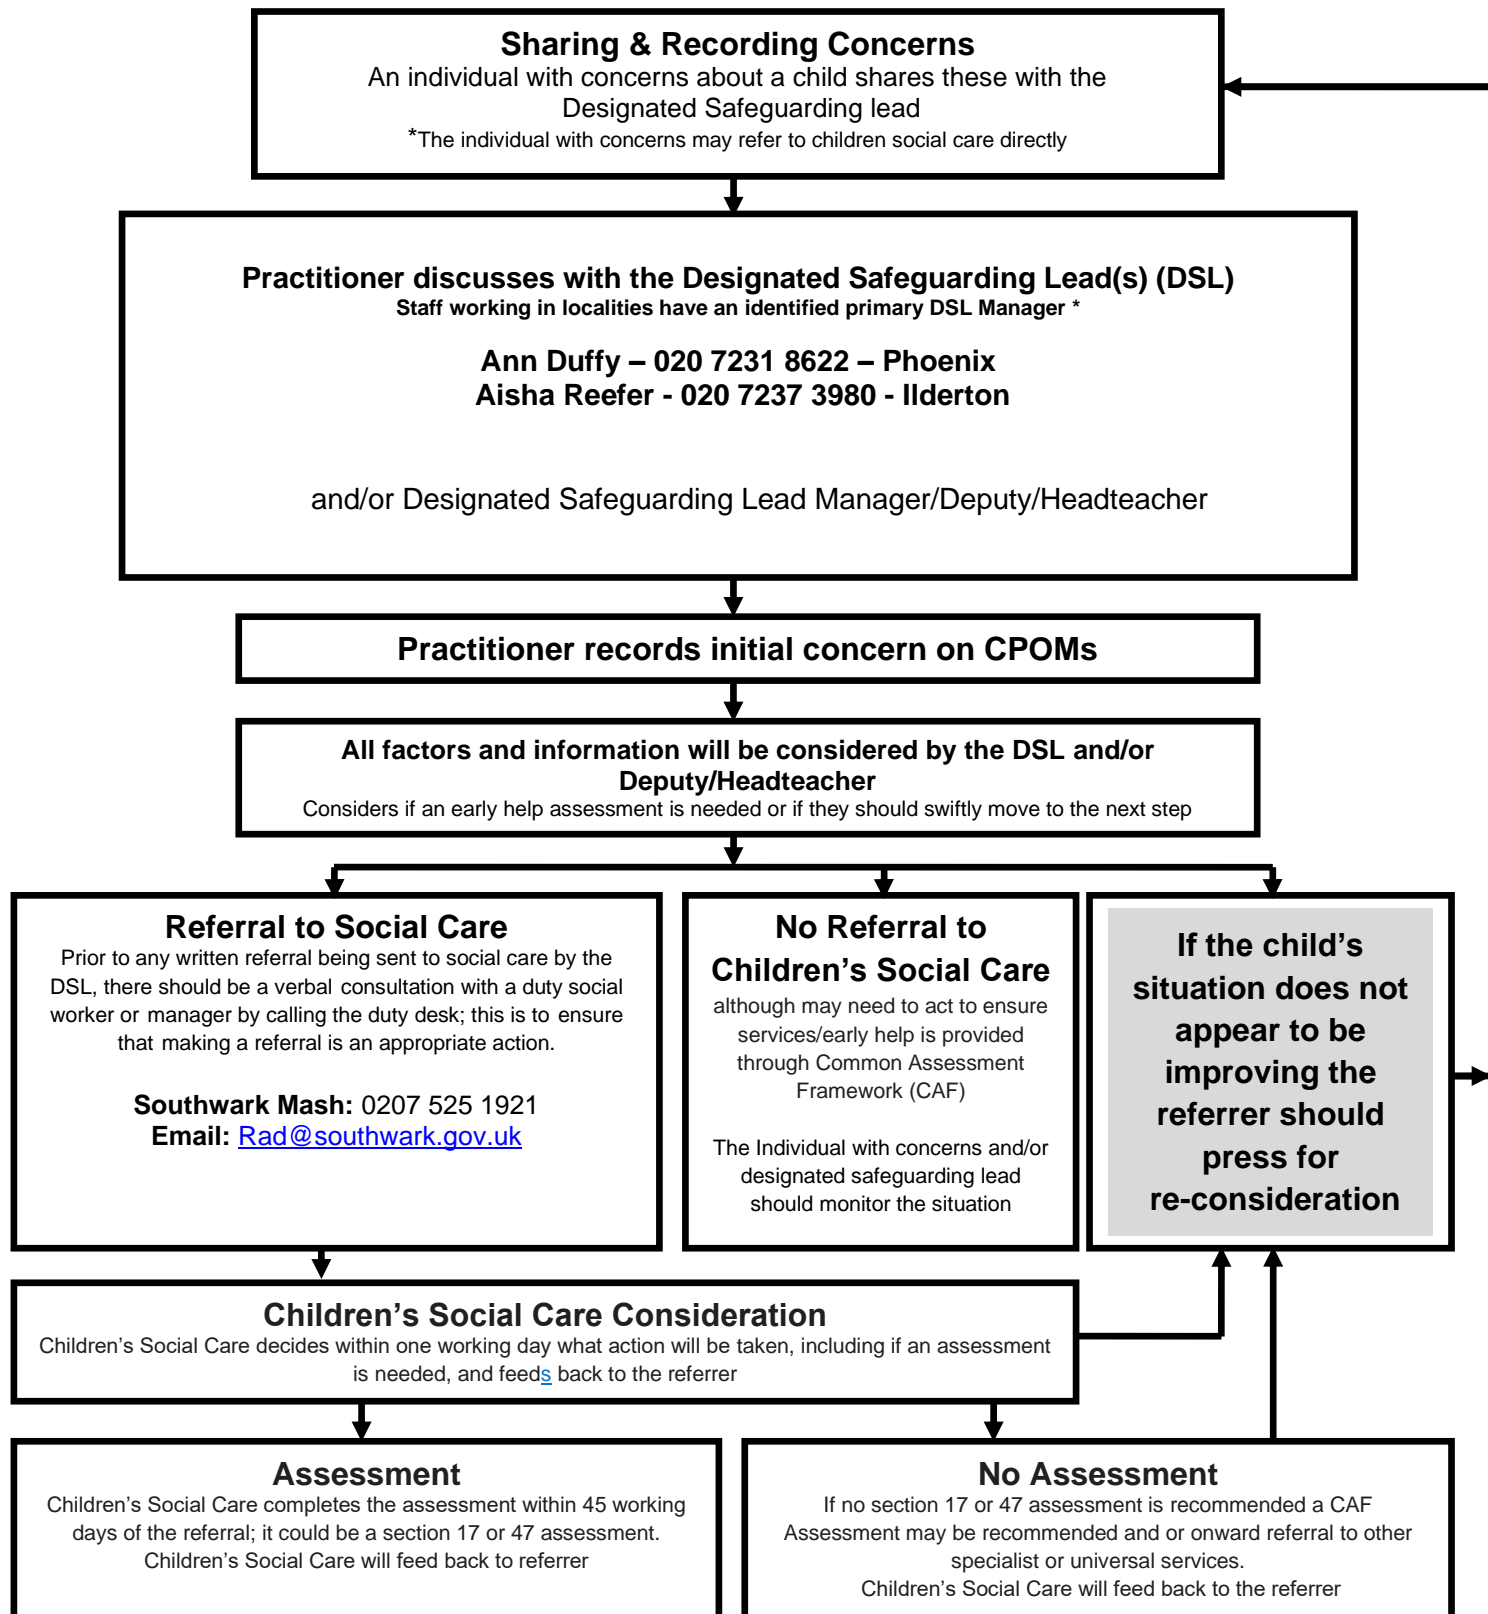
Sharing & Recording Concerns
An individual with concerns about a child shares these with the Designated Safeguarding lead
*The individual with concerns may refer to children social care directly

Practitioner discusses with the Designated Safeguarding Lead(s) (DSL)
Staff working in localities have an identified primary DSL Manager *

Ann Duffy – 020 7231 8622 – Phoenix
Aisha Reefer - 020 7237 3980 - Ilderton

and/or Designated Safeguarding Lead Manager/Deputy/Headteacher

Practitioner records initial concern on CPOMs

All factors and information will be considered by the DSL and/or Deputy/Headteacher
Considers if an early help assessment is needed or if they should swiftly move to the next step

Referral to Social Care
Prior to any written referral being sent to social care by the DSL, there should be a verbal consultation with a duty social worker or manager by calling the duty desk; this is to ensure that making a referral is an appropriate action.

Southwark Mash: 0207 525 1921
Email: Rad@southwark.gov.uk

No Referral to Children's Social Care
although may need to act to ensure services/early help is provided through Common Assessment Framework (CAF)

The Individual with concerns and/or designated safeguarding lead should monitor the situation

If the child's situation does not appear to be improving the referrer should press for re-consideration

Children's Social Care Consideration
Children's Social Care decides within one working day what action will be taken, including if an assessment is needed, and feeds back to the referrer

Assessment
Children's Social Care completes the assessment within 45 working days of the referral; it could be a section 17 or 47 assessment.
Children's Social Care will feed back to referrer

No Assessment
If no section 17 or 47 assessment is recommended a CAF Assessment may be recommended and or onward referral to other specialist or universal services.
Children's Social Care will feed back to the referrer